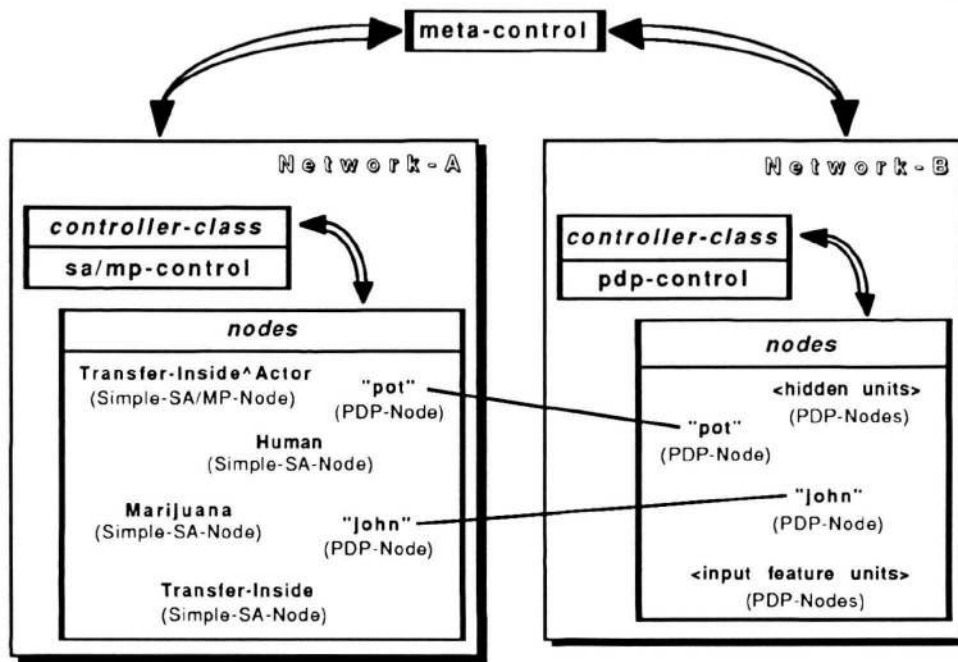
meta-control

Network-A

controller-class

sa/mp-control

nodes

Transfer-Inside^Actor
(Simple-SA/MP-Node)

"pot"
(PDP-Node)

Human
(Simple-SA-Node)

Marijuana
(Simple-SA-Node)

"John"
(PDP-Node)

Transfer-Inside
(Simple-SA-Node)

Network-B

controller-class

pdp-control

nodes

<hidden units>
(PDP-Nodes)

"pot"
(PDP-Node)

"John"
(PDP-Node)

<input feature units>
(PDP-Nodes)